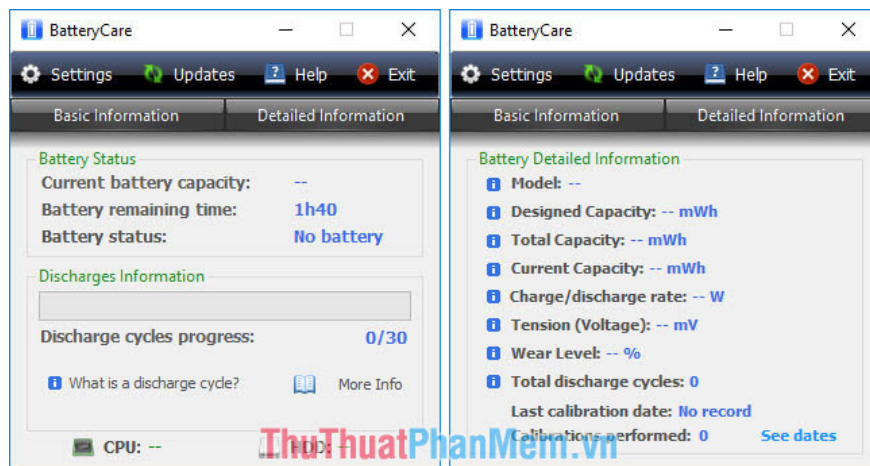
BatteryCare

Settings Updates Help Exit

Basic Information Detailed Information

Battery Status

Current battery capacity: --

Battery remaining time: 1h40

Battery status: No battery

Discharges Information

Discharge cycles progress: 0/30

What is a discharge cycle? More Info

CPU: -- HDD: --

BatteryCare

Settings Updates Help Exit

Basic Information Detailed Information

Battery Detailed Information

Model: --

Designed Capacity: -- mWh

Total Capacity: -- mWh

Current Capacity: -- mWh

Charge/discharge rate: -- W

Tension (Voltage): -- mV

Wear Level: -- %

Total discharge cycles: 0

Last calibration date: No record

Calibrations performed: 0 See dates

ThuThuatPhanMem.vn